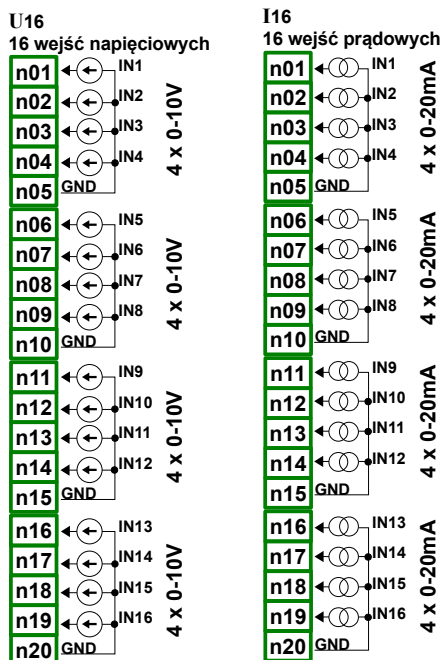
U16
16 wejść napięciowych

n01 IN1
n02 IN2
n03 IN3
n04 IN4
n05 GND
4 x 0-10V

n06 IN5
n07 IN6
n08 IN7
n09 IN8
n10 GND
4 x 0-10V

n11 IN9
n12 IN10
n13 IN11
n14 IN12
n15 GND
4 x 0-10V

n16 IN13
n17 IN14
n18 IN15
n19 IN16
n20 GND
4 x 0-10V

I16
16 wejść prądowych

n01 IN1
n02 IN2
n03 IN3
n04 IN4
n05 GND
4 x 0-20mA

n06 IN5
n07 IN6
n08 IN7
n09 IN8
n10 GND
4 x 0-20mA

n11 IN9
n12 IN10
n13 IN11
n14 IN12
n15 GND
4 x 0-20mA

n16 IN13
n17 IN14
n18 IN15
n19 IN16
n20 GND
4 x 0-20mA